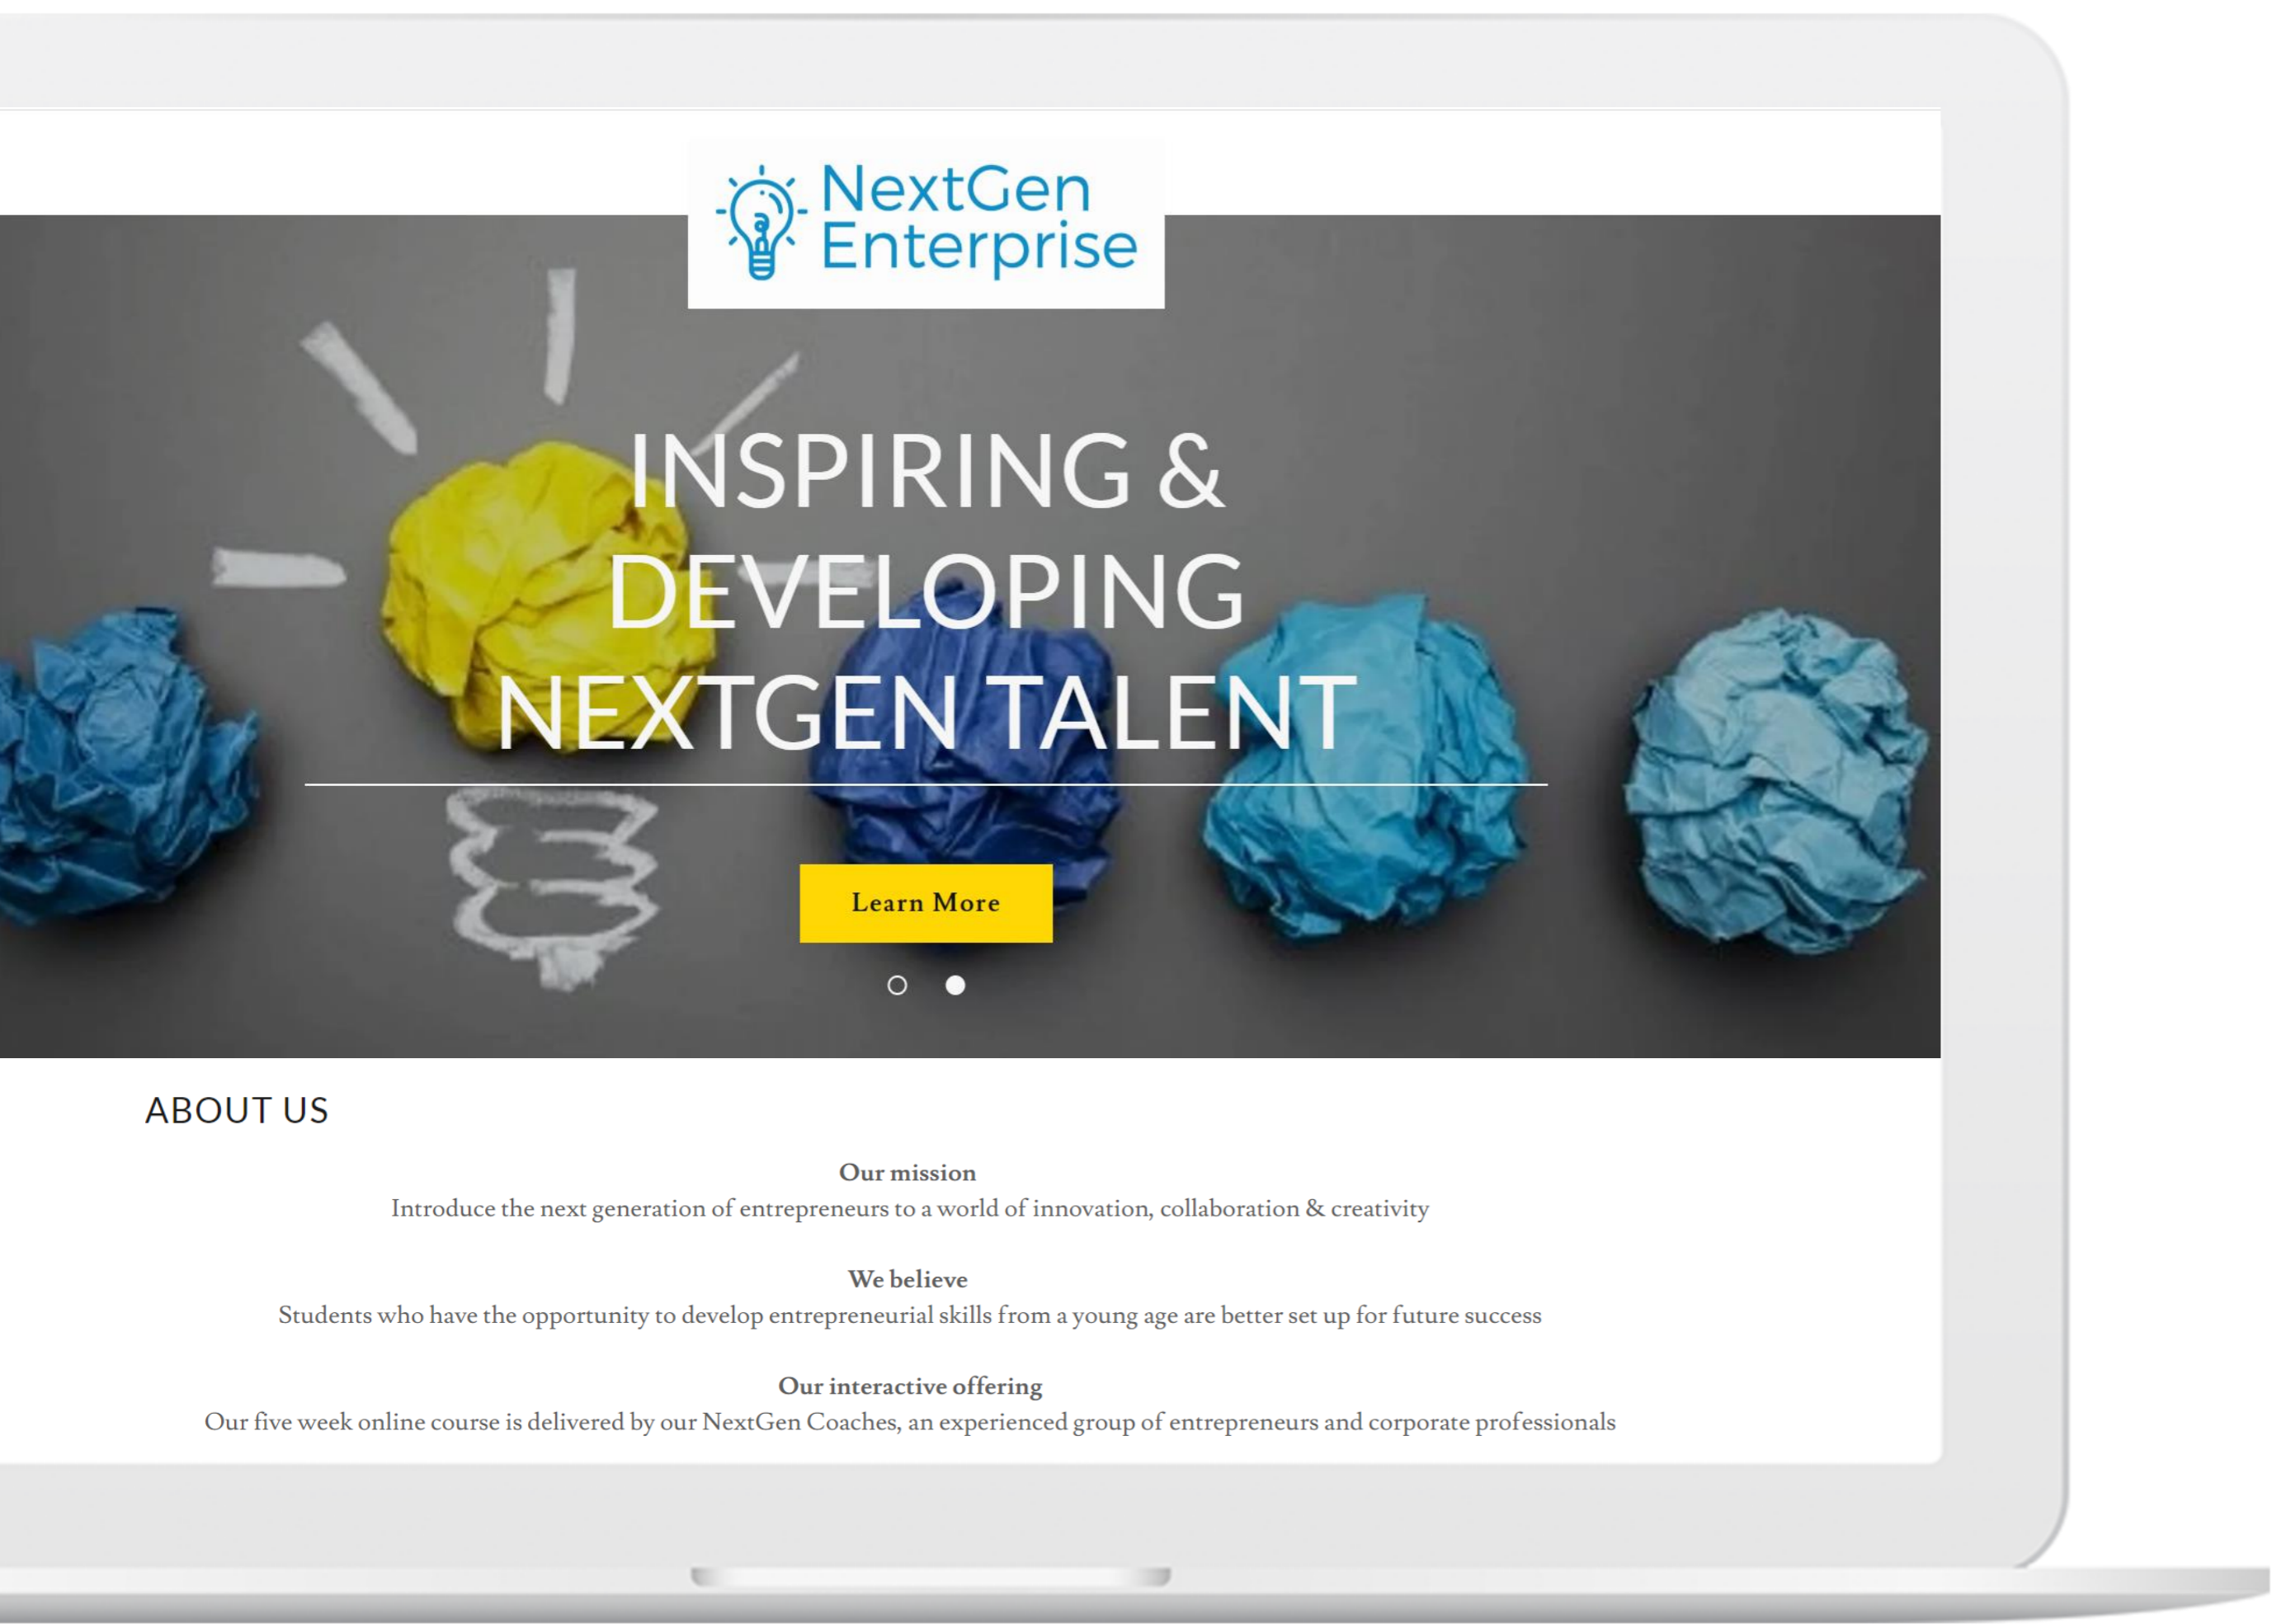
NextGen Enterprise

INSPIRING & DEVELOPING NEXTGEN TALENT

Learn More

ABOUT US

Our mission
Introduce the next generation of entrepreneurs to a world of innovation, collaboration & creativity

We believe
Students who have the opportunity to develop entrepreneurial skills from a young age are better set up for future success

Our interactive offering
Our five week online course is delivered by our NextGen Coaches, an experienced group of entrepreneurs and corporate professionals